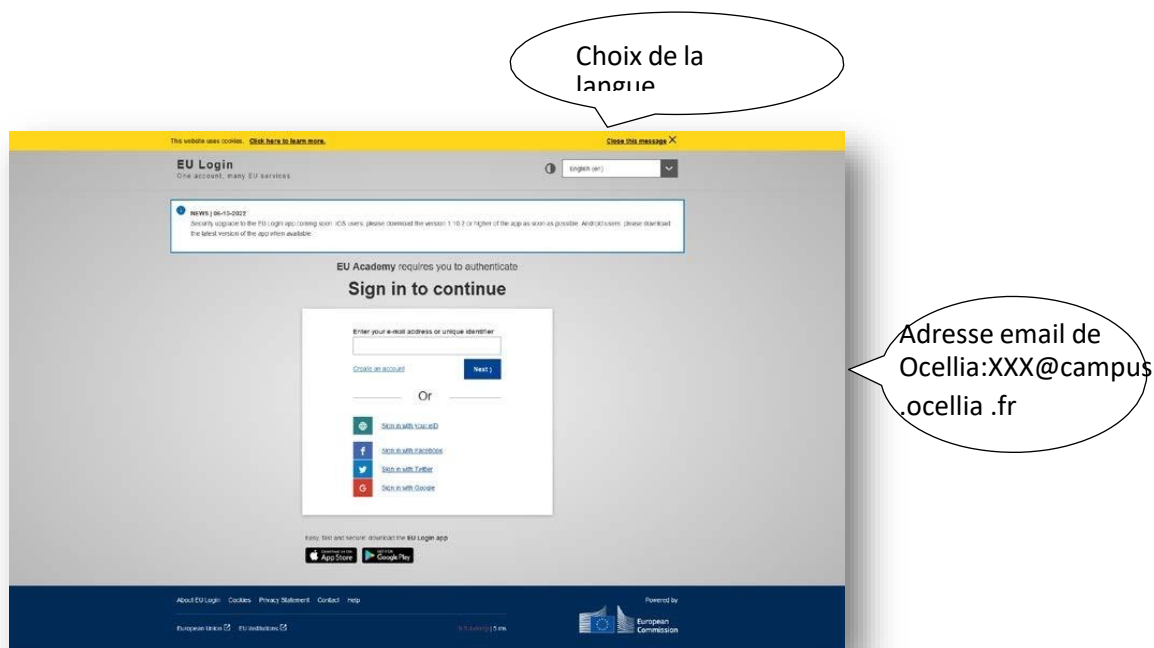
Choix de la langue

This website uses cookies. Click here to learn more.

Close this message ×

EU Login
One account, many EU services

English (en)

NEWS | 06-10-2022
Security upgrade to the EU Login app coming soon: iOS users: please download the version 1.10.2 or higher of the app as soon as possible. Android users: please download the latest version of the app when available.

EU Academy requires you to authenticate

Sign in to continue

Enter your e-mail address or unique identifier

Create an account

Next ›

Or

Sign in with Your eID

Sign in with Facebook

Sign in with Twitter

Sign in with Google

Easy, fast and secure: download the EU Login app

App Store

Google Play

About EU Login   Cookies   Privacy Statement   Contact   Help

European Union   EU institutions

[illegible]

Powered by

European Commission

Adresse email de Ocellia:XXX@campus .ocellia .fr